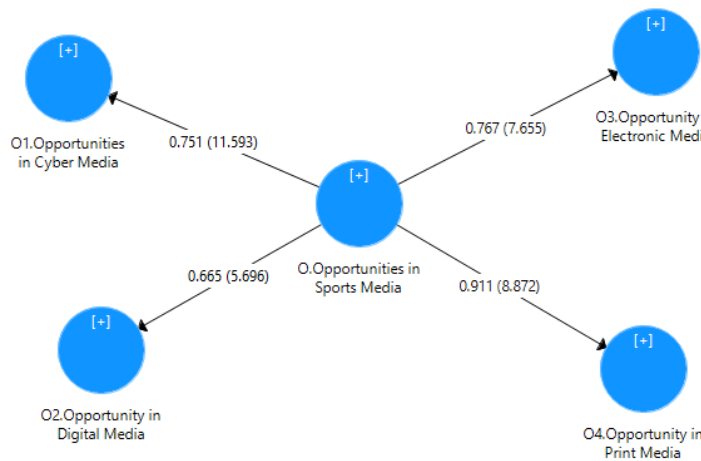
[+]

O1.Opportunities in Cyber Media

0.751 (11.593)

[+]

O3.Opportunity Electronic Medi

0.767 (7.655)

[+]

O.Opportunities in Sports Media

0.665 (5.696)

0.911 (8.872)

[+]

O2.Opportunity in Digital Media

[+]

O4.Opportunity in Print Media